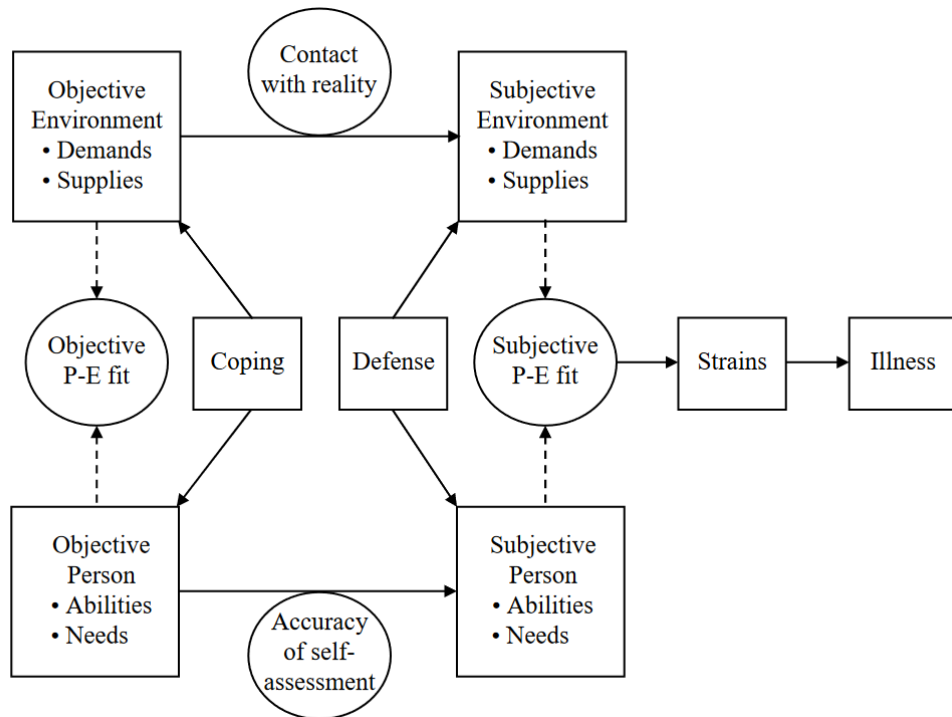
Contact with reality

Objective Environment
• Demands
• Supplies

Subjective Environment
• Demands
• Supplies

Objective P-E fit

Coping

Defense

Subjective P-E fit

Strains

Illness

Objective Person
• Abilities
• Needs

Subjective Person
• Abilities
• Needs

Accuracy of self-assessment